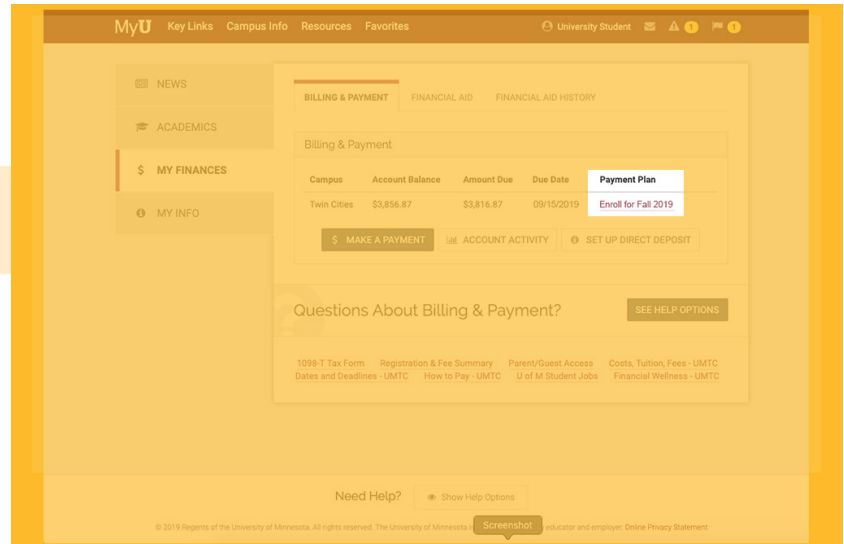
MyU Key Links Campus Info Resources Favorites University Student 1 1

NEWS

ACADEMICS

$ MY FINANCES

MY INFO

BILLING & PAYMENT FINANCIAL AID FINANCIAL AID HISTORY

Billing & Payment

| Campus | Account Balance | Amount Due | Due Date | Payment Plan |
|---|---|---|---|---|
| Twin Cities | $3,856.87 | $3,816.87 | 09/15/2019 | Enroll for Fall 2019 |

$ MAKE A PAYMENT ACCOUNT ACTIVITY SET UP DIRECT DEPOSIT

Questions About Billing & Payment? SEE HELP OPTIONS

1098-T Tax Form Registration & Fee Summary Parent/Guest Access Costs, Tuition, Fees - UMTC Dates and Deadlines - UMTC How to Pay - UMTC U of M Student Jobs Financial Wellness - UMTC

Need Help? Show Help Options

© 2019 Regents of the University of Minnesota. All rights reserved. The University of Minnesota i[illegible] Screenshot educator and employer. Online Privacy Statement